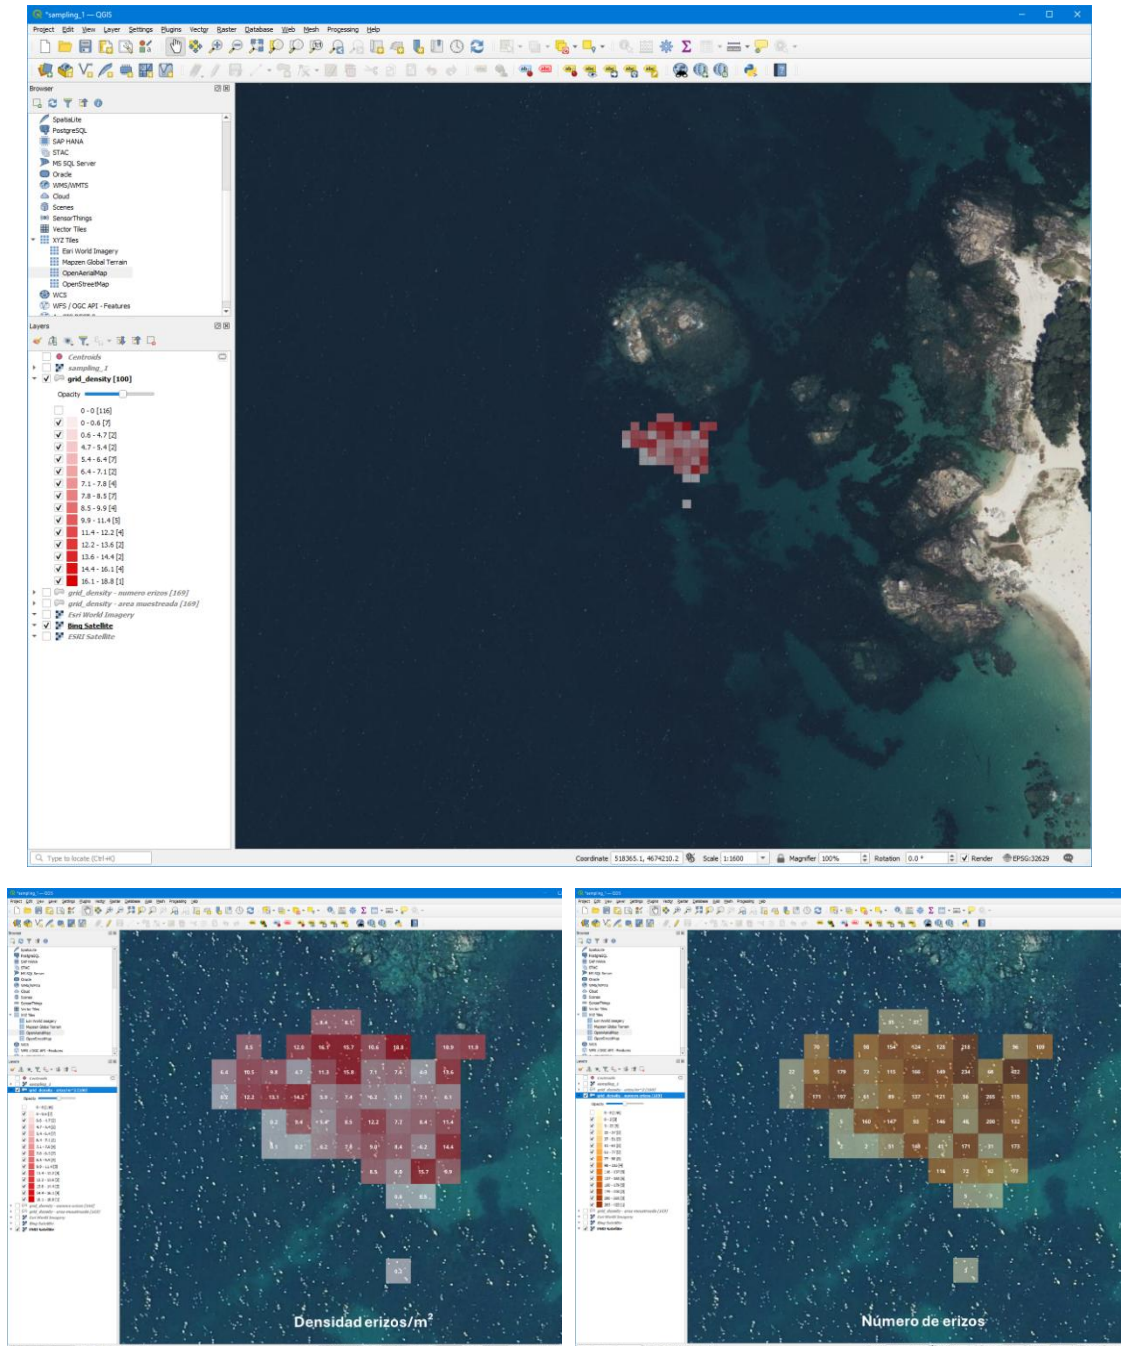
*sampling_1 — QGIS

Project Edit View Layer Settings Plugins Vector Raster Database Web Mesh Processing Help

Browser

SpatiaLite
PostgreSQL
SAP HANA
STAC
MS SQL Server
Oracle
WMS/WMTS
Cloud
Scenes
SensorThings
Vector Tiles
XYZ Tiles
Esri World Imagery
Mapzen Global Terrain
OpenAerialMap
OpenStreetMap
WCS
WFS / OGC API - Features

Layers

Centroids
sampling_1
grid_density [100]
Opacity
0 - 0 [116]
0 - 0.6 [7]
0.6 - 4.7 [2]
4.7 - 5.4 [2]
5.4 - 6.4 [7]
6.4 - 7.1 [2]
7.1 - 7.8 [4]
7.8 - 8.5 [7]
8.5 - 9.9 [4]
9.9 - 11.4 [5]
11.4 - 12.2 [4]
12.2 - 13.6 [2]
13.6 - 14.4 [2]
14.4 - 16.1 [4]
16.1 - 18.8 [1]
grid_density - numero erizos [169]
grid_density - area muestreada [169]
Esri World Imagery
Bing Satellite
ESRI Satellite

Type to locate (Ctrl+K)

Coordinate 518365.1, 4674210.2 Scale 1:1600 Magnifier 100% Rotation 0.0 ° Render EPSG:32629

Densidad erizos/m$^2$

Número de erizos